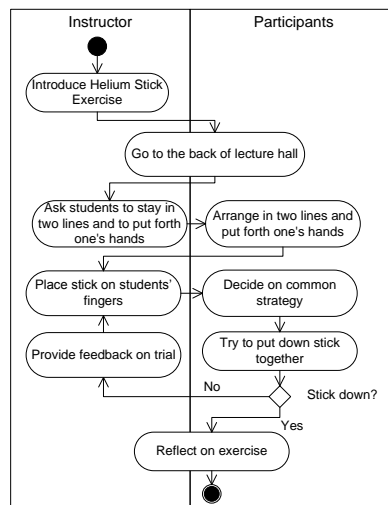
Instructor

Participants

Introduce Helium Stick Exercise

Go to the back of lecture hall

Ask students to stay in two lines and to put forth one's hands

Arrange in two lines and put forth one's hands

Place stick on students' fingers

Decide on common strategy

Try to put down stick together

Provide feedback on trial

No

Stick down?

Yes

Reflect on exercise